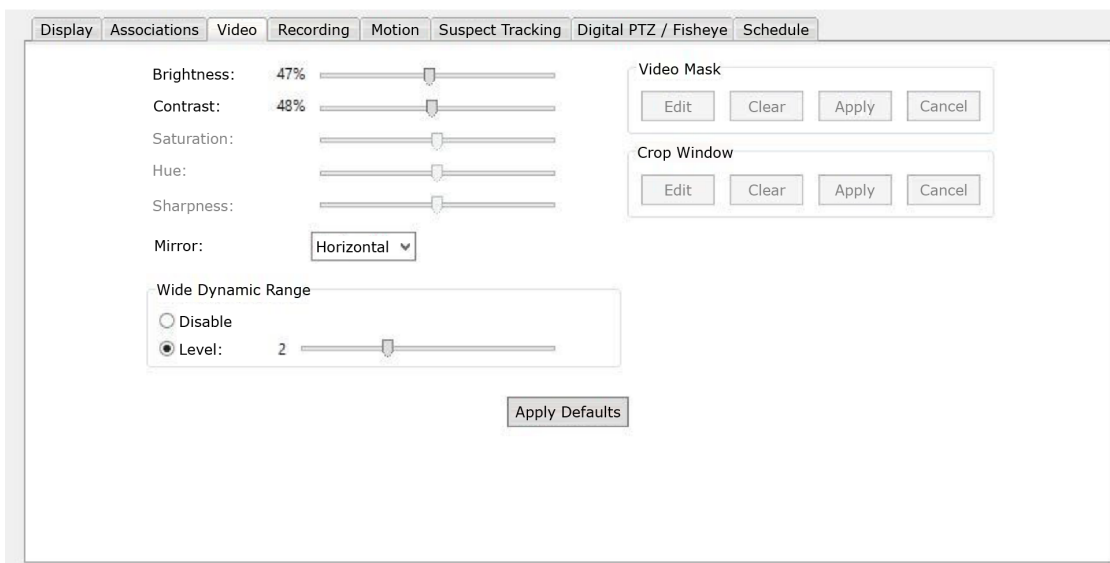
Display | Associations | Video | Recording | Motion | Suspect Tracking | Digital PTZ / Fisheye | Schedule

Brightness: 47%
Contrast: 48%
Saturation:
Hue:
Sharpness:

Mirror: Horizontal

Wide Dynamic Range
Disable
Level: 2

Video Mask
Edit Clear Apply Cancel

Crop Window
Edit Clear Apply Cancel

Apply Defaults